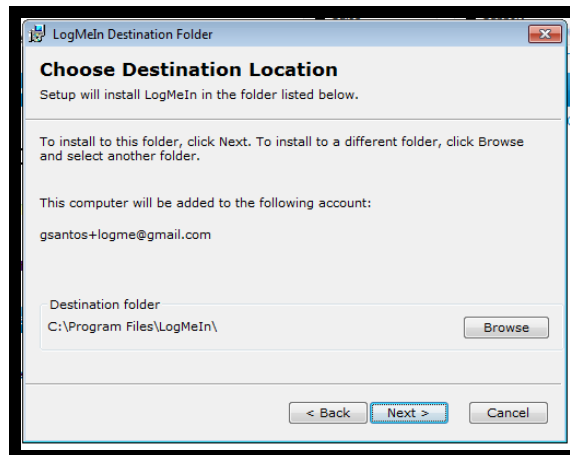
LogMeIn Destination Folder

Choose Destination Location
Setup will install LogMeIn in the folder listed below.

To install to this folder, click Next. To install to a different folder, click Browse and select another folder.

This computer will be added to the following account:

gsantos+logme@gmail.com

Destination folder
C:\Program Files\LogMeIn\
Browse

< Back
Next >
Cancel